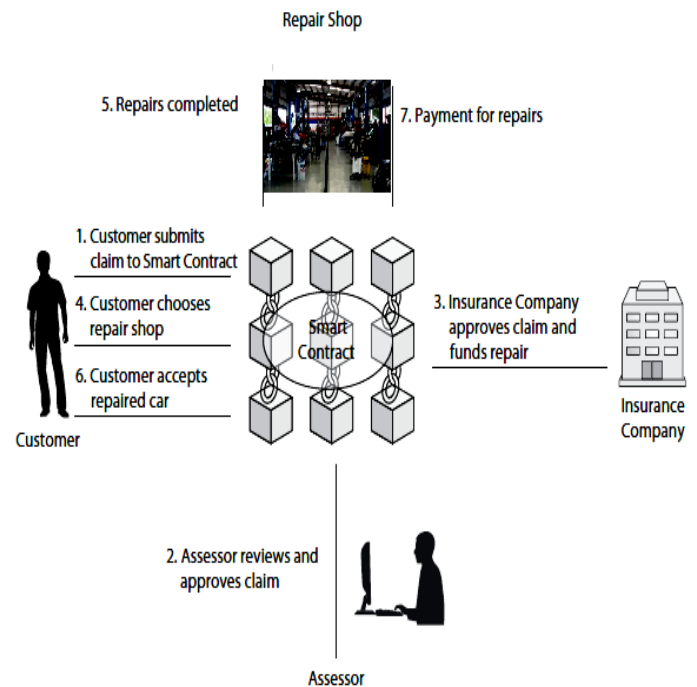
Repair Shop

5. Repairs completed

7. Payment for repairs

1. Customer submits claim to Smart Contract

4. Customer chooses repair shop

6. Customer accepts repaired car

Customer

Smart Contract

3. Insurance Company approves claim and funds repair

Insurance Company

2. Assessor reviews and approves claim

Assessor